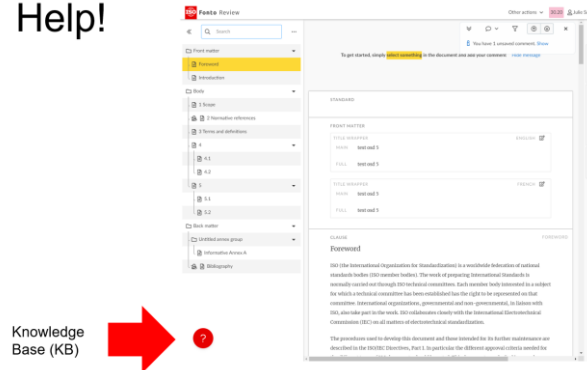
Help!

ISO Fonto Review

Other actions

« Search

Front matter

Foreword

Introduction

Body

1 Scope

2 Normative references

3 Terms and definitions

4

4.1

4.2

5

5.1

5.2

Back matter

Untitled annex group

Informative Annex A

Bibliography

You have 1 unresolved comment. Show

To get started, simply select something in the document and add your comment. Hide message

STANDARD

FRONT MATTER

TITLE WRAPPER ENGLISH

MAIN text eal 5

FULL text eal 5

TITLE WRAPPER FRENCH

MAIN text eal 5

FULL text eal 5

CLAUSE FOREWORD

Foreword

ISO (the International Organization for Standardization) is a worldwide federation of national standards bodies (ISO member bodies). The work of preparing International Standards is normally carried out through ISO technical committees. Each member body interested in a subject for which a technical committee has been established has the right to be represented on that committee. International organizations, governmental and non-governmental, in liaison with ISO, also take part in the work. ISO collaborates closely with the International Electrotechnical Commission (IEC) on all matters of electrotechnical standardization.

The procedures used to develop this document and those intended for its further maintenance are described in the ISO/IEC Directives, Part 1. In particular the different approval criteria needed for

Knowledge Base (KB)

?